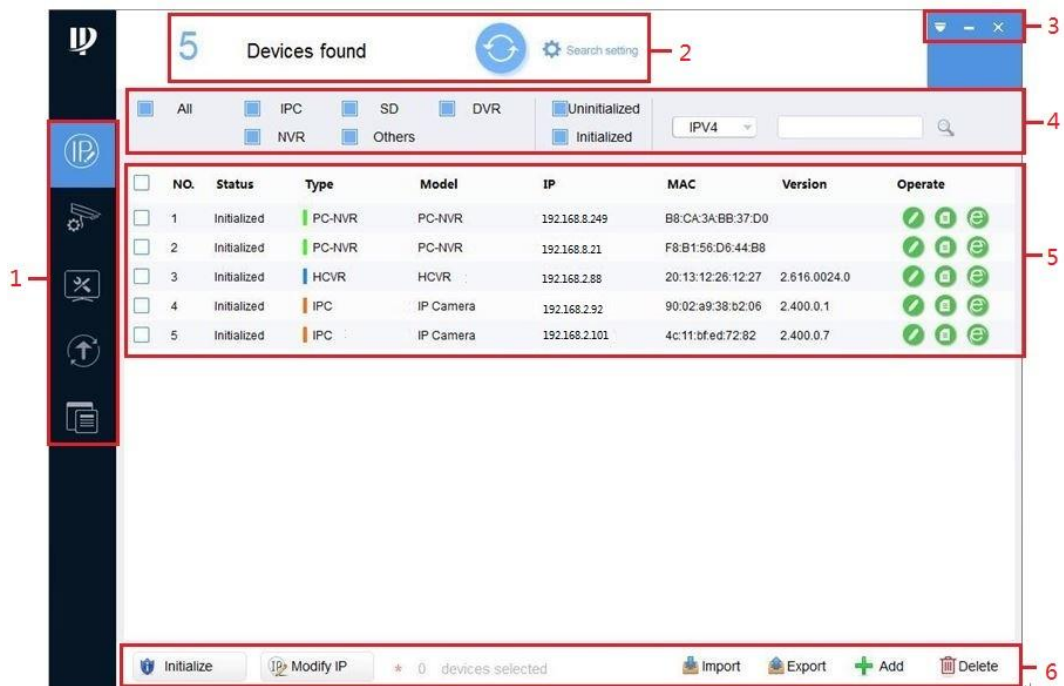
5 Devices found

Search setting

2

3

All IPC SD DVR NVR Others Uninitialized Initialized IPV4

4

| NO. | Status | Type | Model | IP | MAC | Version | Operate |
|---|---|---|---|---|---|---|---|
| 1 | Initialized | PC-NVR | PC-NVR | 192.168.8.249 | B8:CA:3A:BB:37:D0 | | |
| 2 | Initialized | PC-NVR | PC-NVR | 192.168.8.21 | F8:B1:56:D6:44:B8 | | |
| 3 | Initialized | HCVR | HCVR | 192.168.2.88 | 20:13:12:26:12:27 | 2.616.0024.0 | |
| 4 | Initialized | IPC | IP Camera | 192.168.2.92 | 90:02:a9:38:b2:06 | 2.400.0.1 | |
| 5 | Initialized | IPC | IP Camera | 192.168.2.101 | 4c:11:bf:ed:72:82 | 2.400.0.7 | |

1

5

Initialize Modify IP * 0 devices selected Import Export Add Delete

6